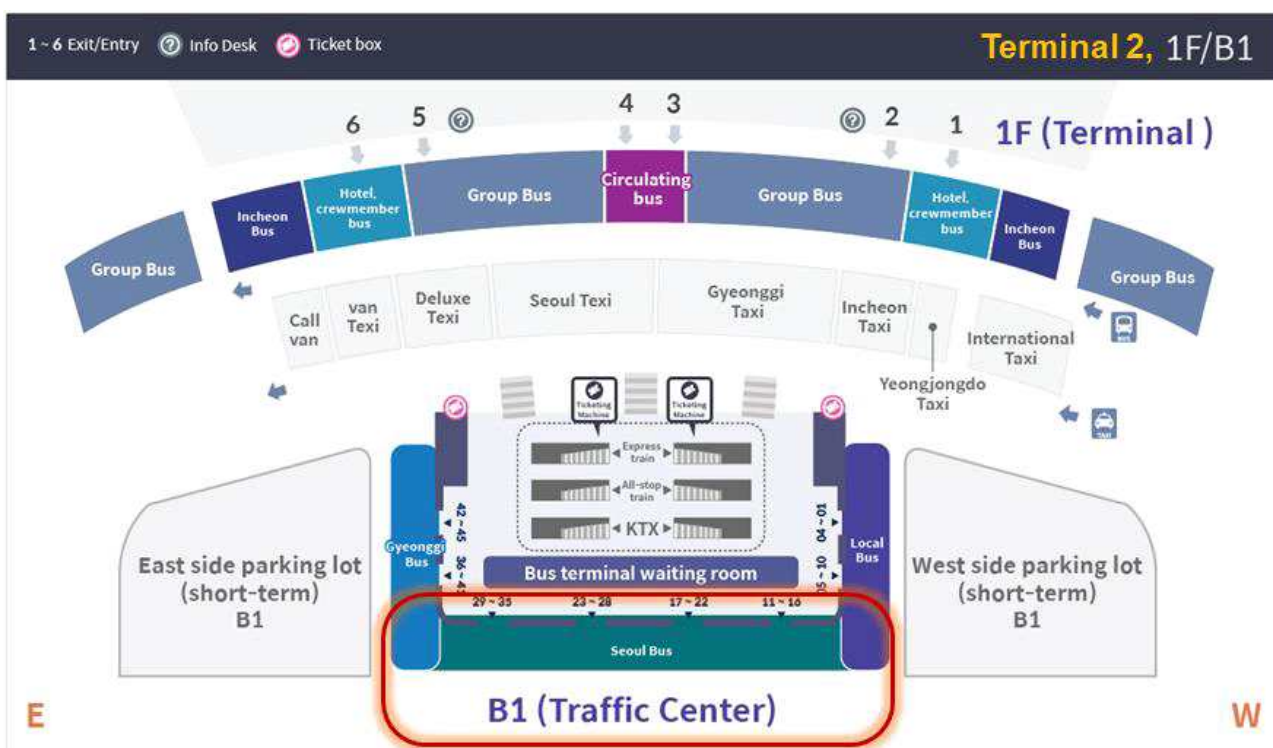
1 ~ 6 Exit/Entry Info Desk Ticket box

Terminal 2, 1F/B1

6 5 4 3 2 1

1F (Terminal )

Group Bus

Incheon Bus

Hotel, crewmember bus

Group Bus

Circulating bus

Group Bus

Hotel, crewmember bus

Incheon Bus

Group Bus

Call van

van Texi

Deluxe Texi

Seoul Texi

Gyeonggi Taxi

Incheon Taxi

International Taxi

Yeongjongdo Taxi

Ticketing Machine

Ticketing Machine

Express train

All-stop train

KTX

42 ~ 45

36 ~ 41

04 ~ 01

05 ~ 10

Gyeonggi Bus

Local Bus

Bus terminal waiting room

29 ~ 35 23 ~ 28 17 ~ 22 11 ~ 16

Seoul Bus

East side parking lot (short-term) B1

West side parking lot (short-term) B1

B1 (Traffic Center)

E

W